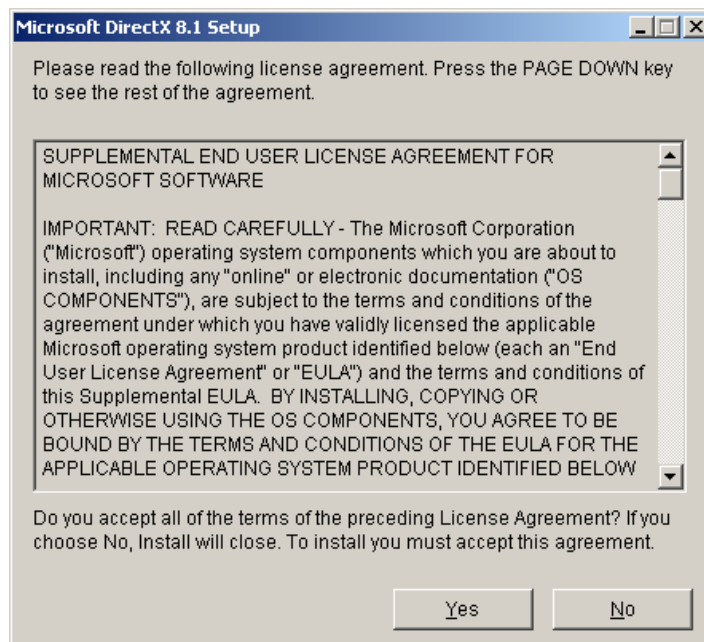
Microsoft DirectX 8.1 Setup

Please read the following license agreement. Press the PAGE DOWN key to see the rest of the agreement.

SUPPLEMENTAL END USER LICENSE AGREEMENT FOR MICROSOFT SOFTWARE

IMPORTANT: READ CAREFULLY - The Microsoft Corporation ("Microsoft") operating system components which you are about to install, including any "online" or electronic documentation ("OS COMPONENTS"), are subject to the terms and conditions of the agreement under which you have validly licensed the applicable Microsoft operating system product identified below (each an "End User License Agreement" or "EULA") and the terms and conditions of this Supplemental EULA. BY INSTALLING, COPYING OR OTHERWISE USING THE OS COMPONENTS, YOU AGREE TO BE BOUND BY THE TERMS AND CONDITIONS OF THE EULA FOR THE APPLICABLE OPERATING SYSTEM PRODUCT IDENTIFIED BELOW

Do you accept all of the terms of the preceding License Agreement? If you choose No, Install will close. To install you must accept this agreement.

Yes

No